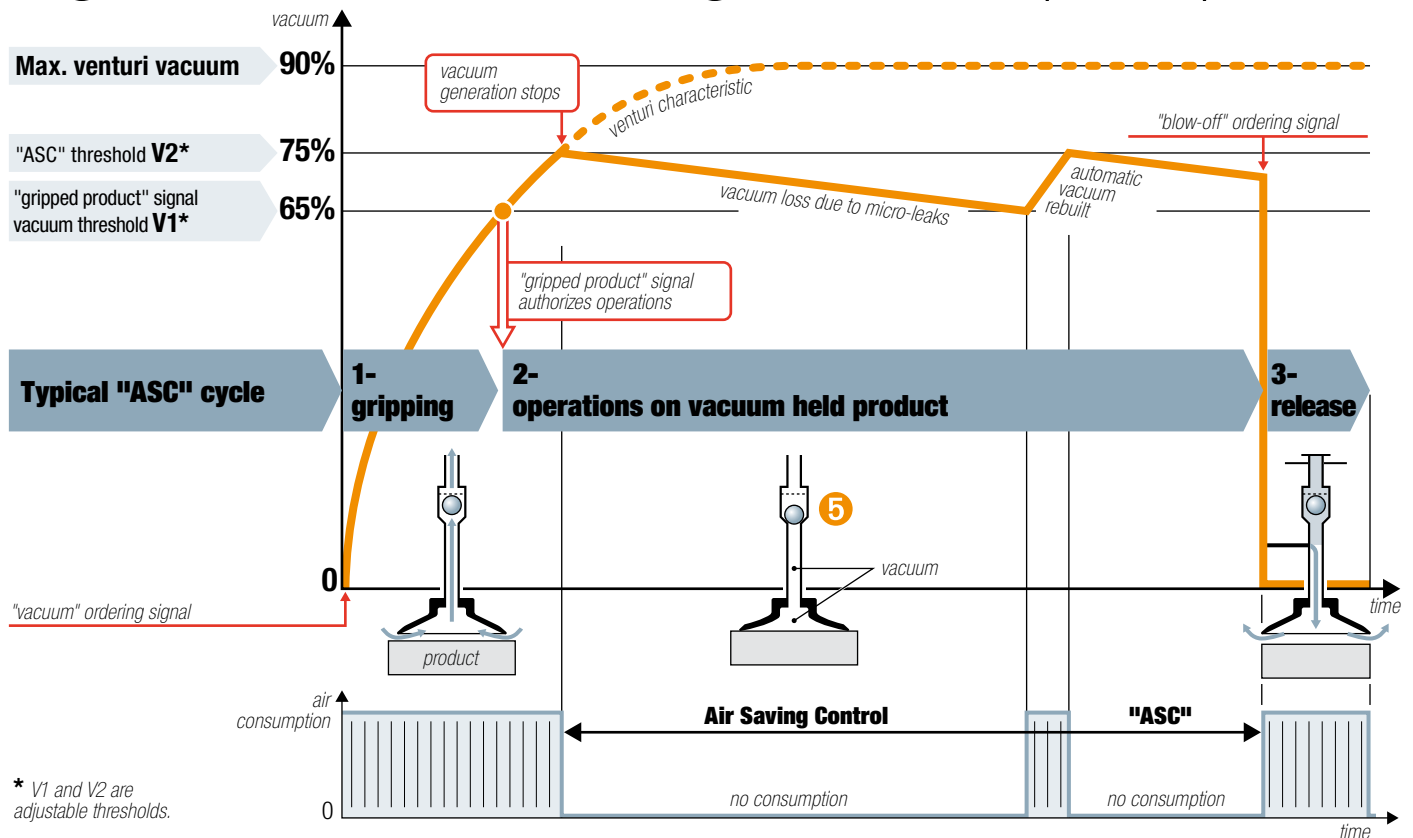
vacuum

Max. venturi vacuum 90%

vacuum generation stops

venturi characteristic

"blow-off" ordering signal

"ASC" threshold V2* 75%

"gripped product" signal vacuum threshold V1* 65%

vacuum loss due to micro-leaks

automatic vacuum rebuilt

"gripped product" signal authorizes operations

Typical "ASC" cycle

1- gripping

2- operations on vacuum held product

3- release

5

vacuum

0

time

"vacuum" ordering signal

product

air consumption

Air Saving Control

"ASC"

* V1 and V2 are adjustable thresholds.

0

no consumption

no consumption

time